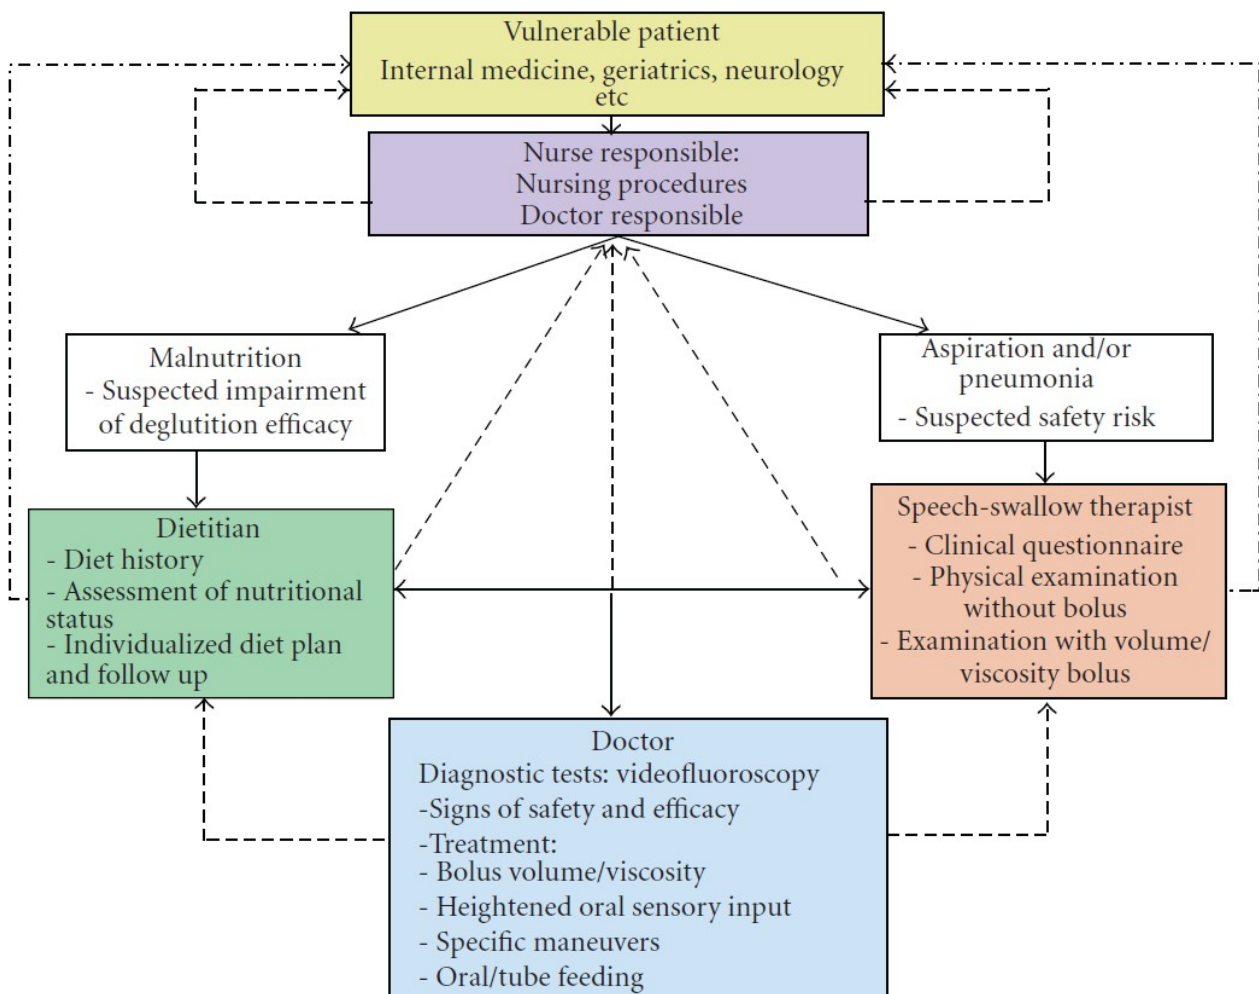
Vulnerable patient
Internal medicine, geriatrics, neurology etc

Nurse responsible:
Nursing procedures
Doctor responsible

Malnutrition
- Suspected impairment of deglutition efficacy

Aspiration and/or pneumonia
- Suspected safety risk

Dietitian
- Diet history
- Assessment of nutritional status
- Individualized diet plan and follow up

Speech-swallow therapist
- Clinical questionnaire
- Physical examination without bolus
- Examination with volume/ viscosity bolus

Doctor
Diagnostic tests: videofluoroscopy
-Signs of safety and efficacy
-Treatment:
- Bolus volume/viscosity
- Heightened oral sensory input
- Specific maneuvers
- Oral/tube feeding